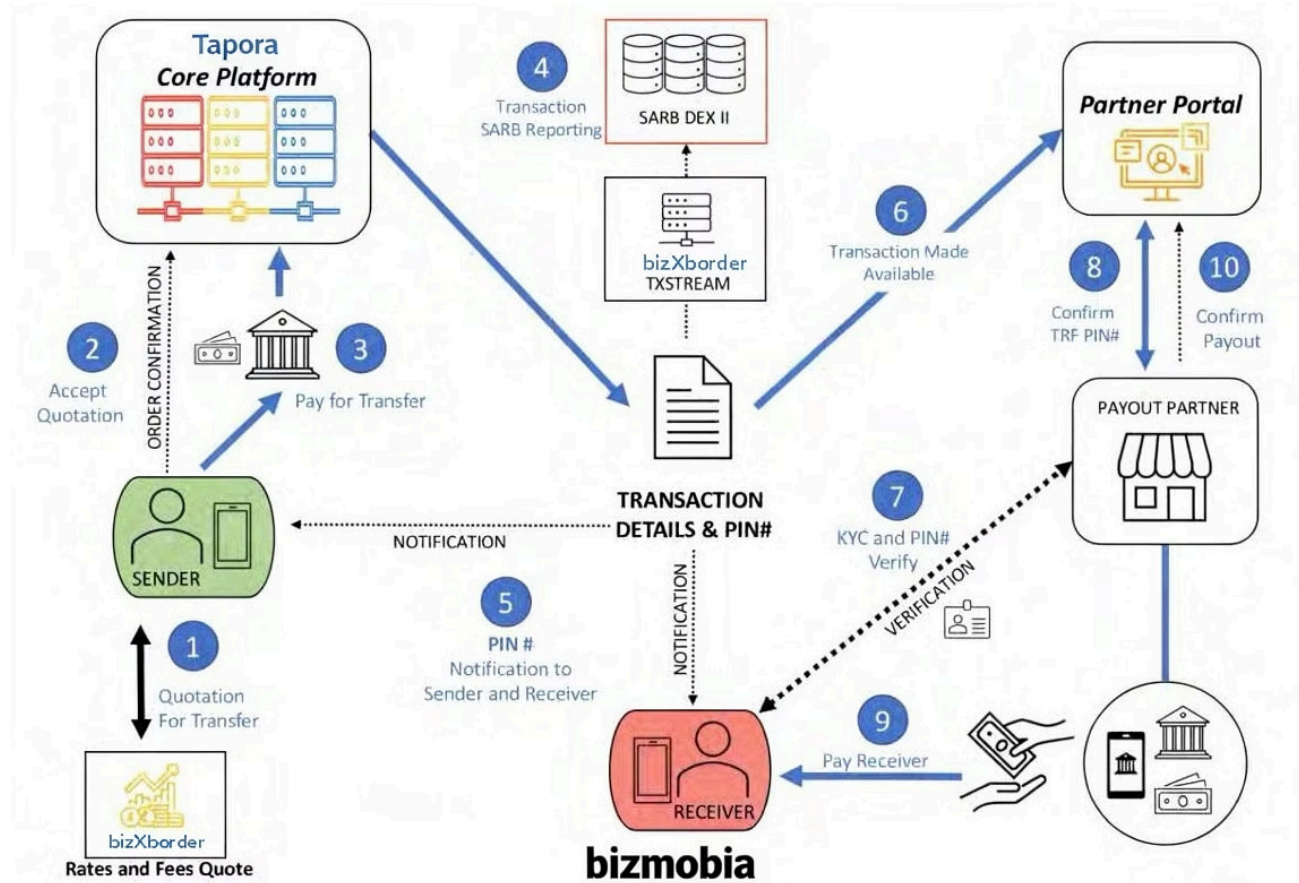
Tapora
Core Platform

4
Transaction
SARB Reporting

SARB DEX II

bizXborder
TXSTREAM

Partner Portal

6
Transaction Made
Available

8
Confirm
TRF PIN#

10
Confirm
Payout

ORDER CONFIRMATION

2
Accept
Quotation

3
Pay for Transfer

PAYOUT PARTNER

TRANSACTION
DETAILS & PIN#

NOTIFICATION

SENDER

7
KYC and PIN#
Verify

VERIFICATION

5
PIN #
Notification to
Sender and Receiver

NOTIFICATION

1
Quotation
For Transfer

9
Pay Receiver

RECEIVER

bizXborder
Rates and Fees Quote

bizmobia